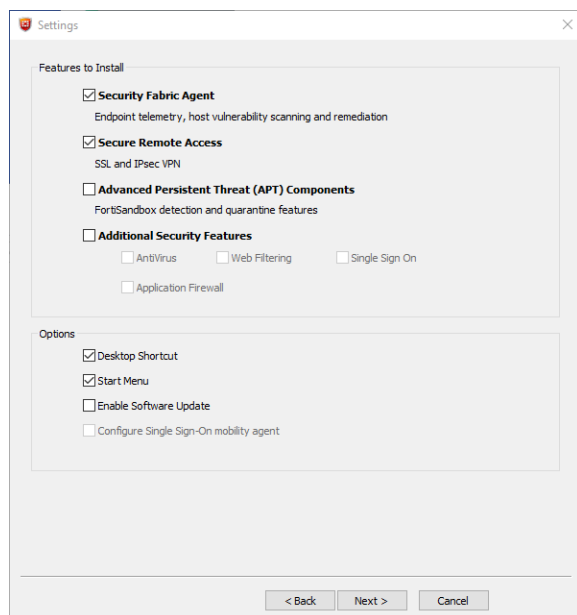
Settings

Features to Install

Security Fabric Agent
Endpoint telemetry, host vulnerability scanning and remediation

Secure Remote Access
SSL and IPsec VPN

Advanced Persistent Threat (APT) Components
FortiSandbox detection and quarantine features

Additional Security Features
AntiVirus
Web Filtering
Single Sign On
Application Firewall

Options
Desktop Shortcut
Start Menu
Enable Software Update
Configure Single Sign-On mobility agent

< Back
Next >
Cancel